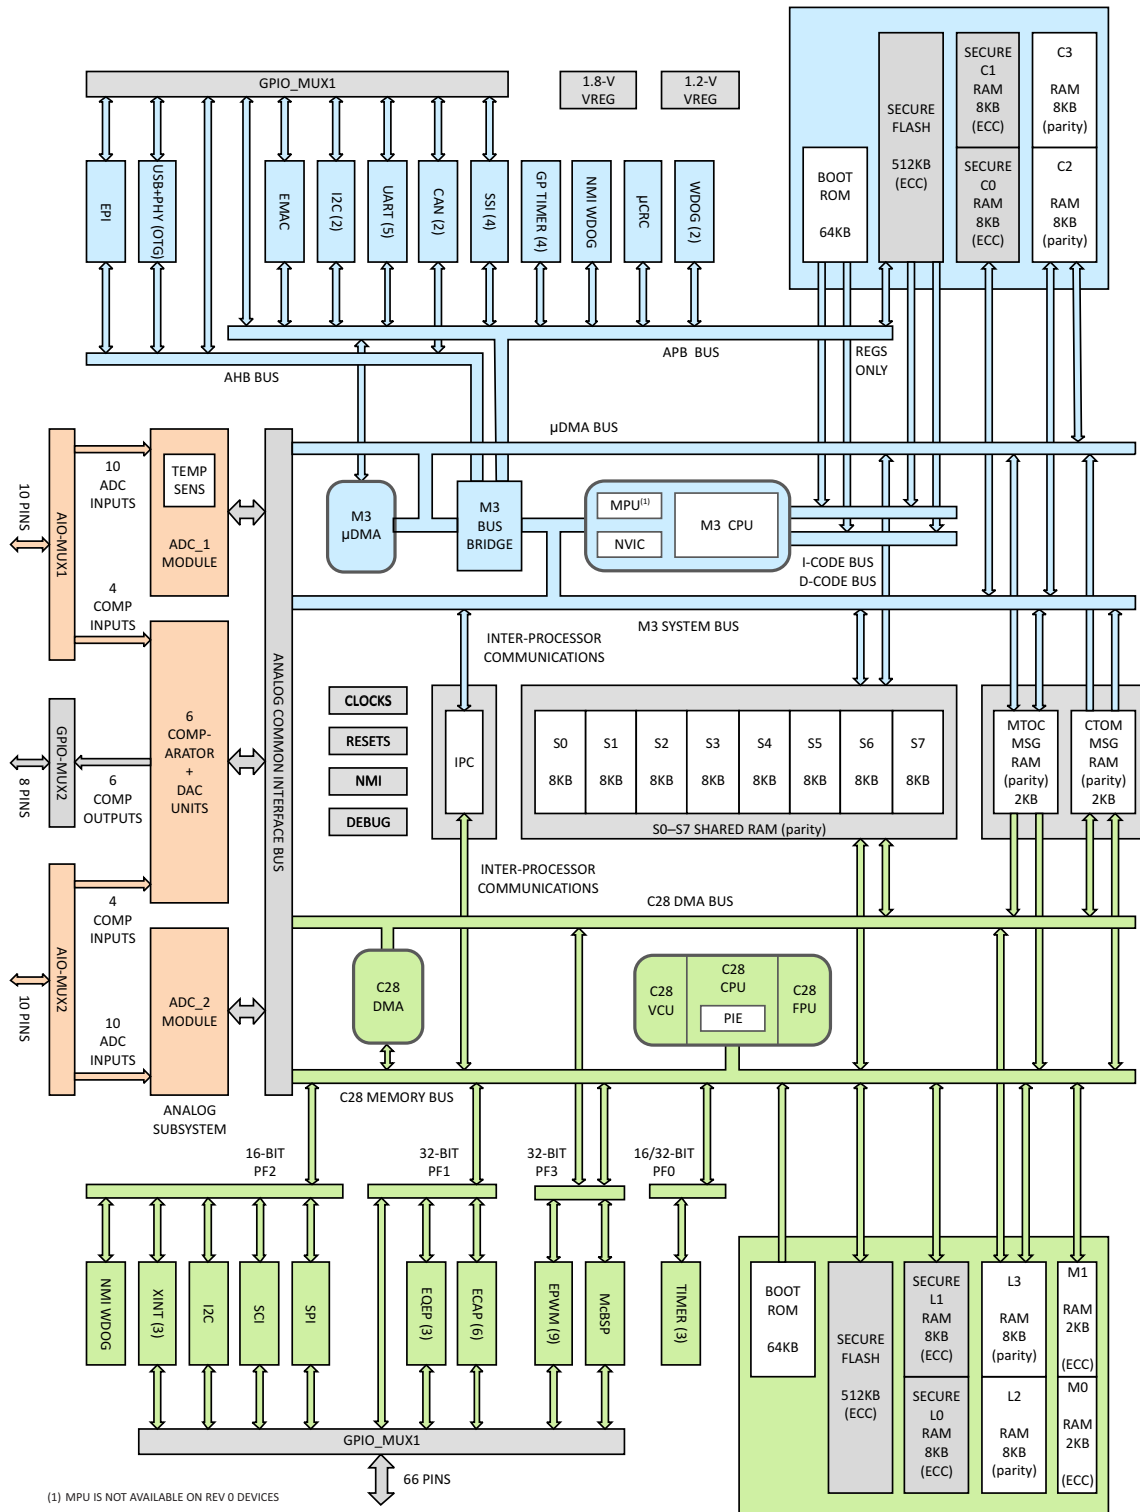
GPIO_MUX1

1.8-V VREG

1.2-V VREG

SECURE FLASH 512KB (ECC)

SECURE C1 RAM 8KB (ECC)

C3 RAM 8KB (parity)

BOOT ROM 64KB

SECURE C0 RAM 8KB (ECC)

C2 RAM 8KB (parity)

EPI

USB+PHY (OTG)

EMAC

I2C (2)

UART (5)

CAN (2)

SSI (4)

GP TIMER (4)

NMI WDOG

µCRC

WDOG (2)

APB BUS

REGS ONLY

AHB BUS

µDMA BUS

10 PINS

AIO-MUX1

10 ADC INPUTS

TEMP SENS

ADC_1 MODULE

M3 µDMA

M3 BUS BRIDGE

MPU$^{(1)}$

NVIC

M3 CPU

I-CODE BUS

D-CODE BUS

4 COMP INPUTS

M3 SYSTEM BUS

INTER-PROCESSOR COMMUNICATIONS

8 PINS

GPIO-MUX2

6 COMP-ARATOR + DAC UNITS

6 COMP OUTPUTS

ANALOG COMMON INTERFACE BUS

CLOCKS

RESETS

NMI

DEBUG

IPC

S0 8KB

S1 8KB

S2 8KB

S3 8KB

S4 8KB

S5 8KB

S6 8KB

S7 8KB

S0–S7 SHARED RAM (parity)

MTOC MSG RAM (parity) 2KB

CTOM MSG RAM (parity) 2KB

INTER-PROCESSOR COMMUNICATIONS

C28 DMA BUS

4 COMP INPUTS

10 PINS

AIO-MUX2

ADC_2 MODULE

10 ADC INPUTS

ANALOG SUBSYSTEM

C28 DMA

C28 VCU

C28 CPU

PIE

C28 FPU

C28 MEMORY BUS

16-BIT PF2

32-BIT PF1

32-BIT PF3

16/32-BIT PF0

NMI WDOG

XINT (3)

I2C

SCI

SPI

EQEP (3)

ECAP (6)

EPWM (9)

McBSP

TIMER (3)

BOOT ROM 64KB

SECURE FLASH 512KB (ECC)

SECURE L1 RAM 8KB (ECC)

L3 RAM 8KB (parity)

M1 RAM 2KB (ECC)

SECURE L0 RAM 8KB (ECC)

L2 RAM 8KB (parity)

M0 RAM 2KB (ECC)

GPIO_MUX1

66 PINS

(1) MPU IS NOT AVAILABLE ON REV 0 DEVICES